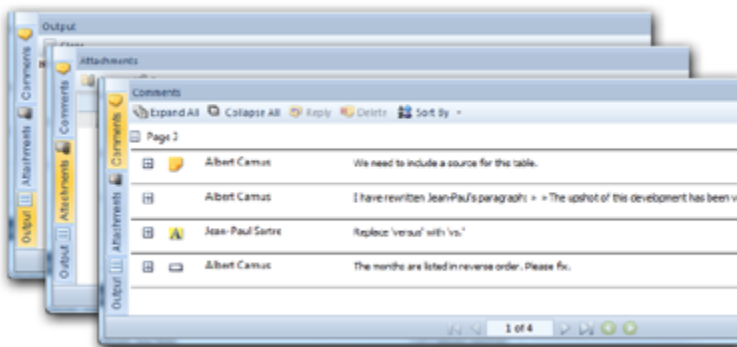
Output

Comments

Attachments

Output

Attachments

Comments

Attachments

Output

Comments

Comments

Attachments

Output

Expand All Collapse All Reply Delete Sort By

Page 2

| | | | |
|---|---|---|---|
| ⊞ | | Albert Camus | We need to include a source for this table. |
| ⊞ | | Albert Camus | I have rewritten Jean-Paul's paragraph: » »The upshot of this development has been w |
| ⊞ | | Jean-Paul Sartre | Replace 'versus' with 'vs.' |
| ⊞ | | Albert Camus | The months are listed in reverse order. Please fix. |

1 of 4